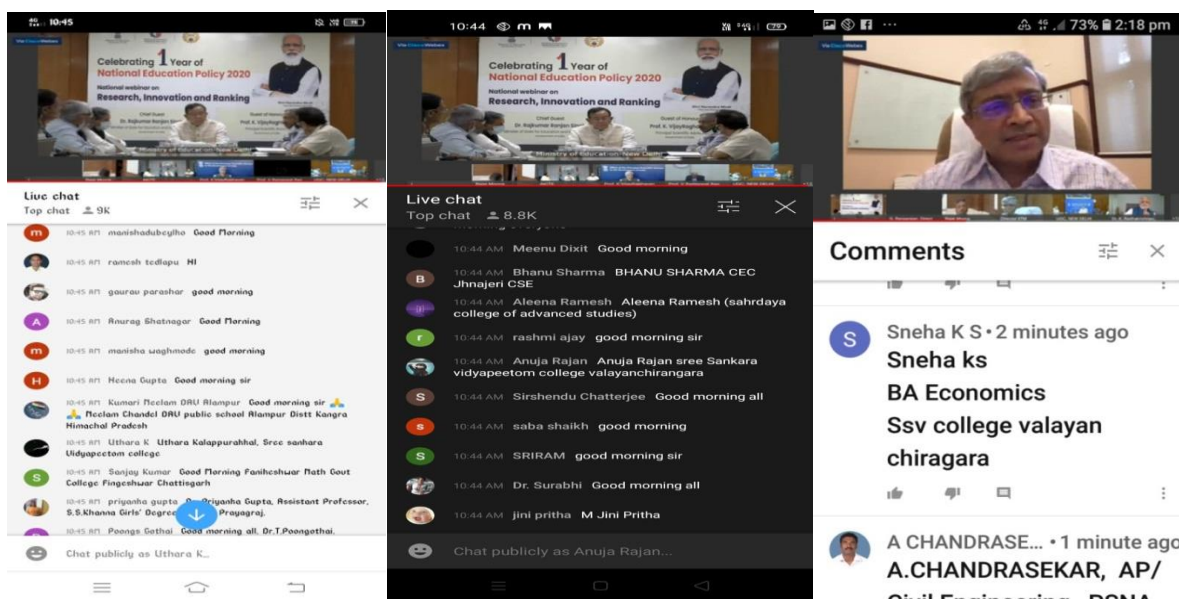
10:45

Celebrating 1 Year of National Education Policy 2020

National webinar on Research, Innovation and Ranking

Live chat
Top chat 9K

10:45 AM manishadubeylko Good Morning
10:45 AM ramesh tedlapu HI
10:45 AM gaurav parashar good morning
10:45 AM Anurag Bhatnagar Good Morning
10:45 AM manisha waghmode good morning
10:45 AM Meena Gupta Good morning sir
10:45 AM Kumari Neelam DAU Alampur Good morning sir Neelam Chandel DAU public school Alampur Distt Kangra Himachal Pradesh
10:45 AM Uthara K Uthara Kalappurakkal, Sree sankara Vidyapeetom college
10:45 AM Sanjay Kumar Good Morning Fanikeshwar Nath Govt College Fingeshwar Chattisgarh
10:45 AM priyanka gupta Dr. Priyanka Gupta, Assistant Professor, S.S.Khanna Girls' Degree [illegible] Prayagraj.
Poonga Gethai Good morning all. Dr.T.Poongothai.

Chat publicly as Uthara K...

10:44

Celebrating 1 Year of National Education Policy 2020

National webinar on Research, Innovation and Ranking

Live chat
Top chat 8.8K

10:44 AM Meenu Dixit Good morning
10:44 AM Bhanu Sharma BHANU SHARMA CEC Jhnajeri CSE
10:44 AM Aleena Ramesh Aleena Ramesh (sahrdaya college of advanced studies)
10:44 AM rashmi ajay good morning sir
10:44 AM Anuja Rajan Anuja Rajan sree Sankara vidyapeetom college valayanchirangara
10:44 AM Sirshendu Chatterjee Good morning all
10:44 AM saba shaikh good morning
10:44 AM SRIRAM good morning sir
10:44 AM Dr. Surabhi Good morning all
10:44 AM jini pritha M Jini Pritha

Chat publicly as Anuja Rajan...

73% 2:18 pm

Comments

Sneha K S • 2 minutes ago
Sneha ks
BA Economics
Ssv college valayan chiragara

A CHANDRASE... • 1 minute ago
A.CHANDRASEKAR, AP/
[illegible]